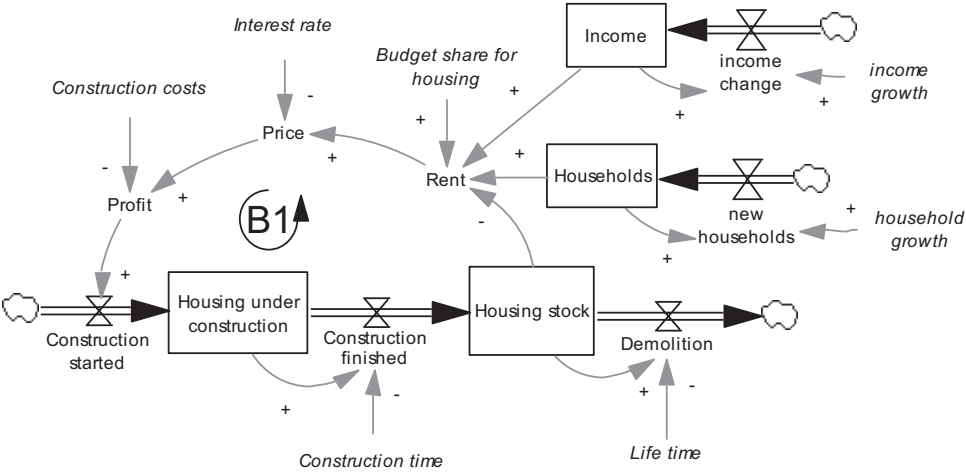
Interest rate

Budget share for housing

Income

income change

income growth

Construction costs

Price

Rent

Households

new households

household growth

Profit

B1

Construction started

Housing under construction

Construction finished

Housing stock

Demolition

Construction time

Life time

-
+
+
+
-
+
+
+
+
+
-
+
+
+
-
+
+
-
+
-